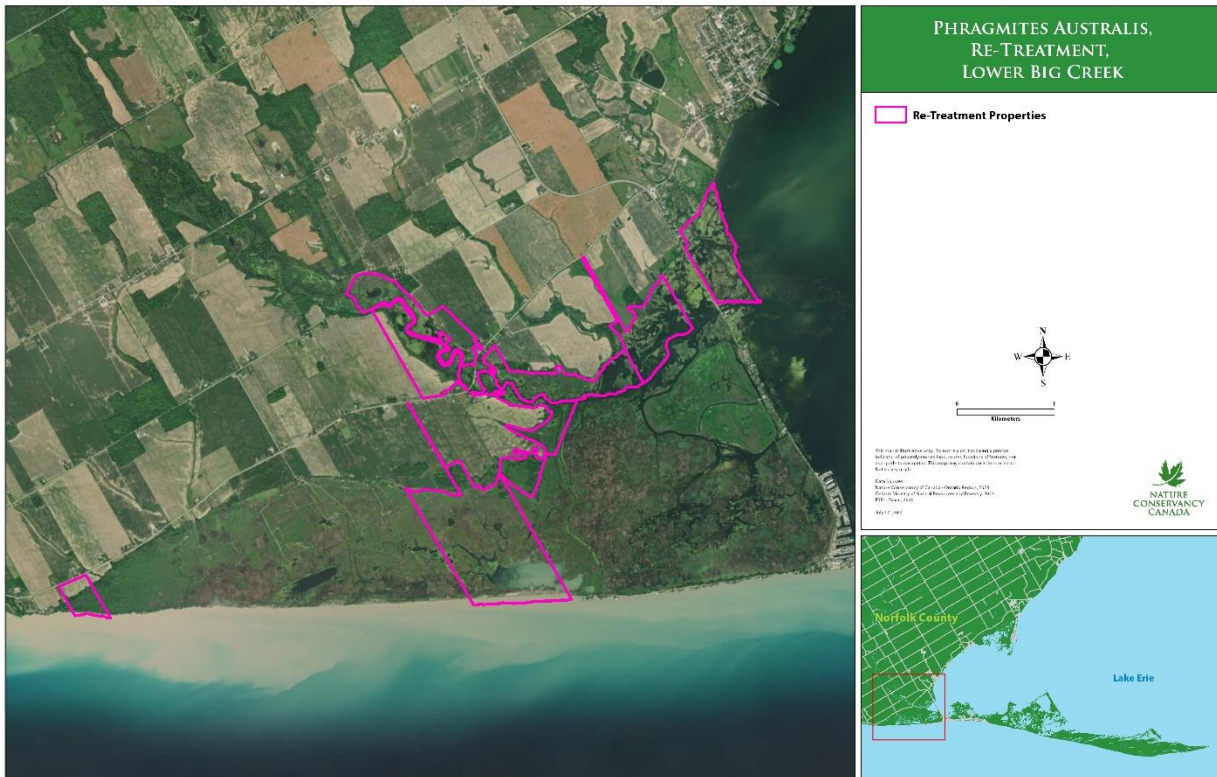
Phragmites Australis, Re-Treatment, Lower Big Creek

Re-Treatment Properties

N
W
E
S

0
1
Kilometers

This map is illustrative only. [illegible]

Data Sources: Nature Conservancy of Canada - Ontario Region, 2020 Ontario Ministry of Natural Resources and Forestry, 2020 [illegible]

July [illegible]

NATURE CONSERVANCY CANADA

Norfolk County

Lake Erie